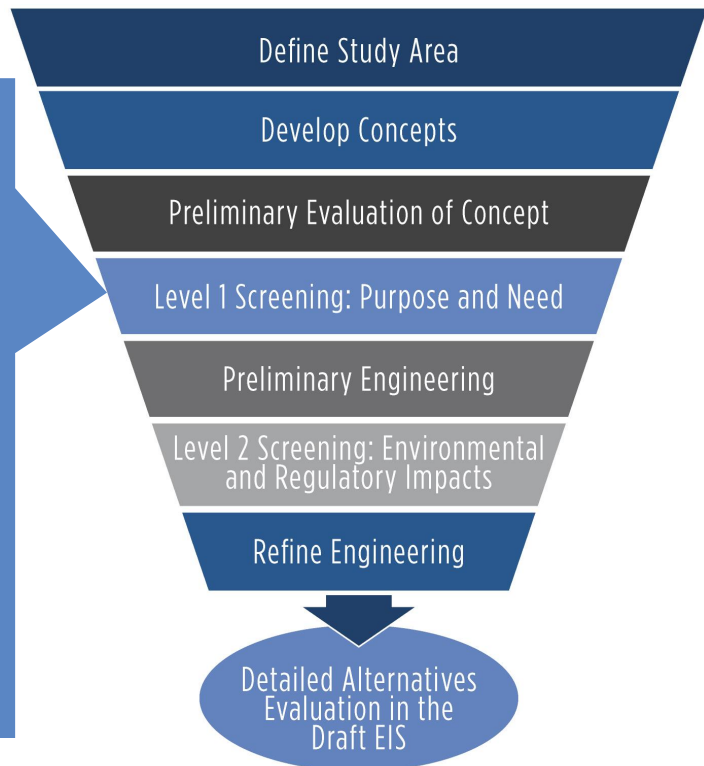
Define Study Area

Develop Concepts

Preliminary Evaluation of Concept

Level 1 Screening: Purpose and Need

Preliminary Engineering

Level 2 Screening: Environmental and Regulatory Impacts

Refine Engineering

Detailed Alternatives Evaluation in the Draft EIS